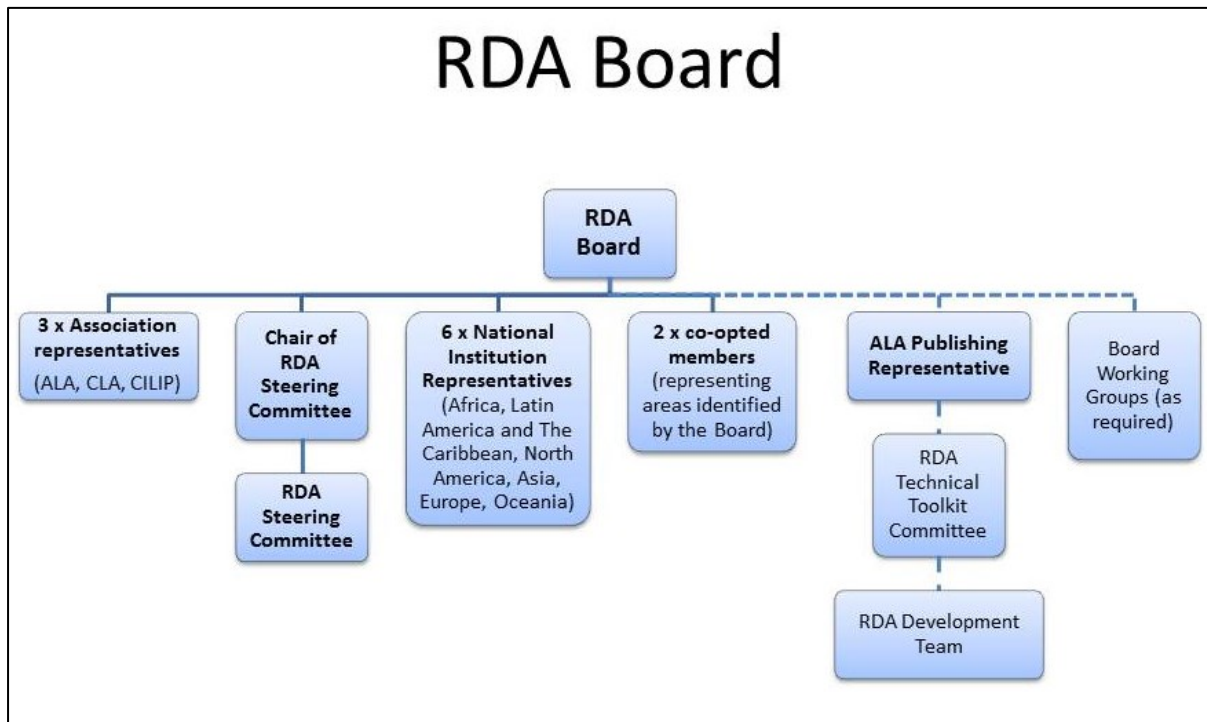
RDA Board

RDA Board

3 x Association representatives (ALA, CLA, CILIP)

Chair of RDA Steering Committee

RDA Steering Committee

6 x National Institution Representatives (Africa, Latin America and The Caribbean, North America, Asia, Europe, Oceania)

2 x co-opted members (representing areas identified by the Board)

ALA Publishing Representative

RDA Technical Toolkit Committee

RDA Development Team

Board Working Groups (as required)